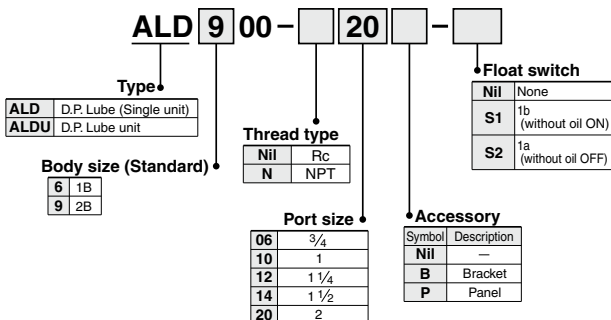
ALD 9 00 – 20 –

Type

| ALD | D.P. Lube (Single unit) |
|---|---|
| ALDU | D.P. Lube unit |

Body size (Standard)

| 6 | 1B |
|---|---|
| 9 | 2B |

Thread type

| Nil | Rc |
|---|---|
| N | NPT |

Port size

| 06 | $\frac{3}{4}$ |
|---|---|
| 10 | 1 |
| 12 | $1\frac{1}{4}$ |
| 14 | $1\frac{1}{2}$ |
| 20 | 2 |

Accessory

| Symbol | Description |
|---|---|
| Nil | — |
| B | Bracket |
| P | Panel |

Float switch

| Nil | None |
|---|---|
| S1 | 1b (without oil ON) |
| S2 | 1a (without oil OFF) |